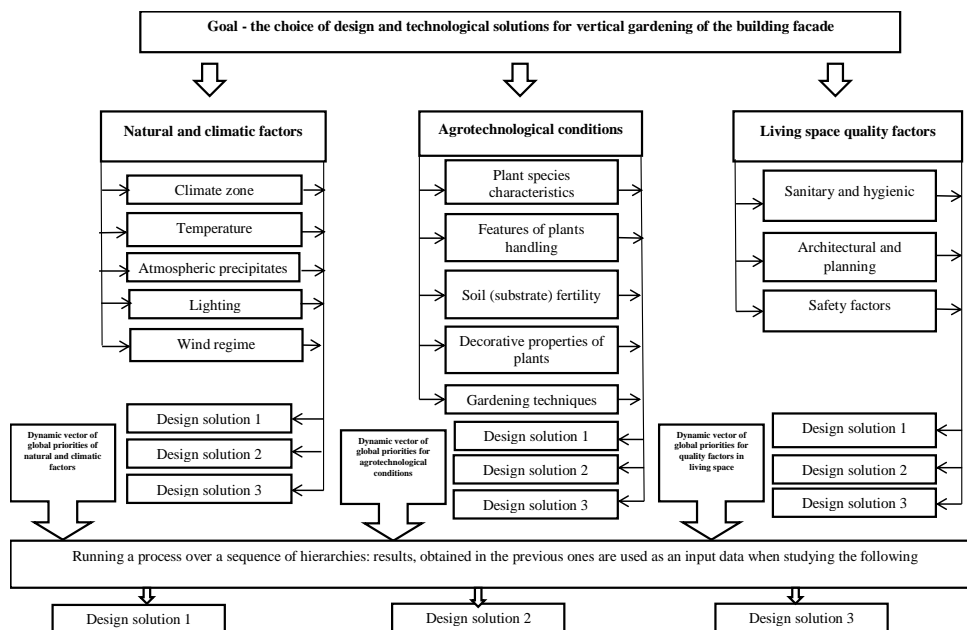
Goal - the choice of design and technological solutions for vertical gardening of the building facade

Natural and climatic factors

Climate zone

Temperature

Atmospheric precipitates

Lighting

Wind regime

Design solution 1

Design solution 2

Design solution 3

Dynamic vector of global priorities of natural and climatic factors

Agrotechnological conditions

Plant species characteristics

Features of plants handling

Soil (substrate) fertility

Decorative properties of plants

Gardening techniques

Design solution 1

Design solution 2

Design solution 3

Dynamic vector of global priorities for agrotechnological conditions

Living space quality factors

Sanitary and hygienic

Architectural and planning

Safety factors

Design solution 1

Design solution 2

Design solution 3

Dynamic vector of global priorities for quality factors in living space

Running a process over a sequence of hierarchies: results, obtained in the previous ones are used as an input data when studying the following

Design solution 1

Design solution 2

Design solution 3